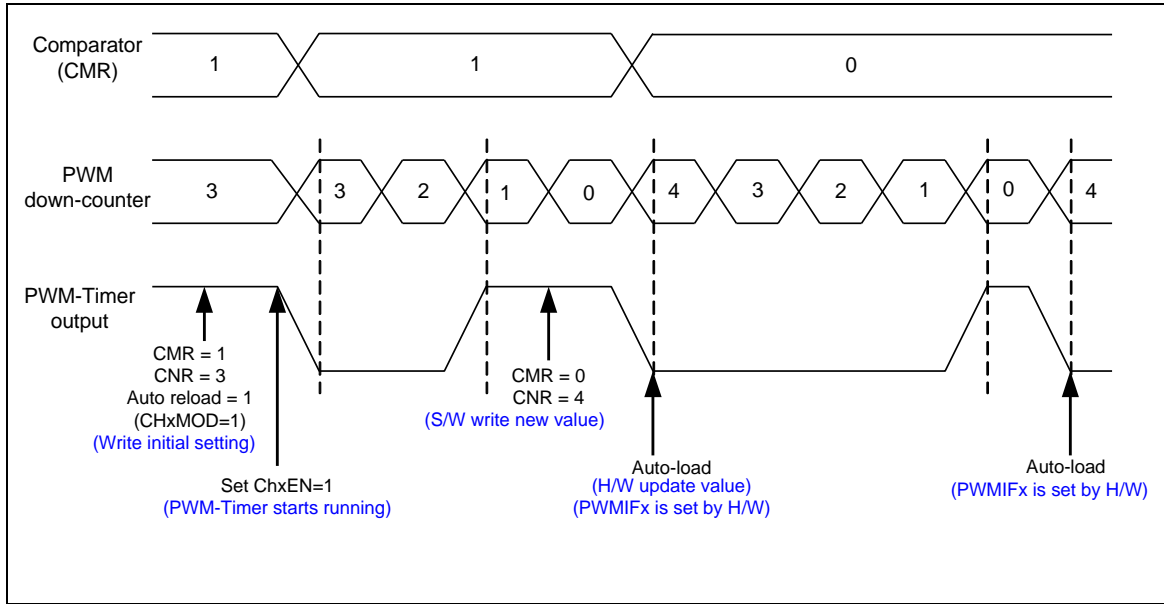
Comparator (CMR)

1

1

0

PWM down-counter

3

3

2

1

0

4

3

2

1

0

4

PWM-Timer output

CMR = 1
CNR = 3
Auto reload = 1
(CHxMOD=1)
(Write initial setting)

Set ChxEN=1
(PWM-Timer starts running)

CMR = 0
CNR = 4
(S/W write new value)

Auto-load
(H/W update value)
(PWMIFx is set by H/W)

Auto-load
(PWMIFx is set by H/W)